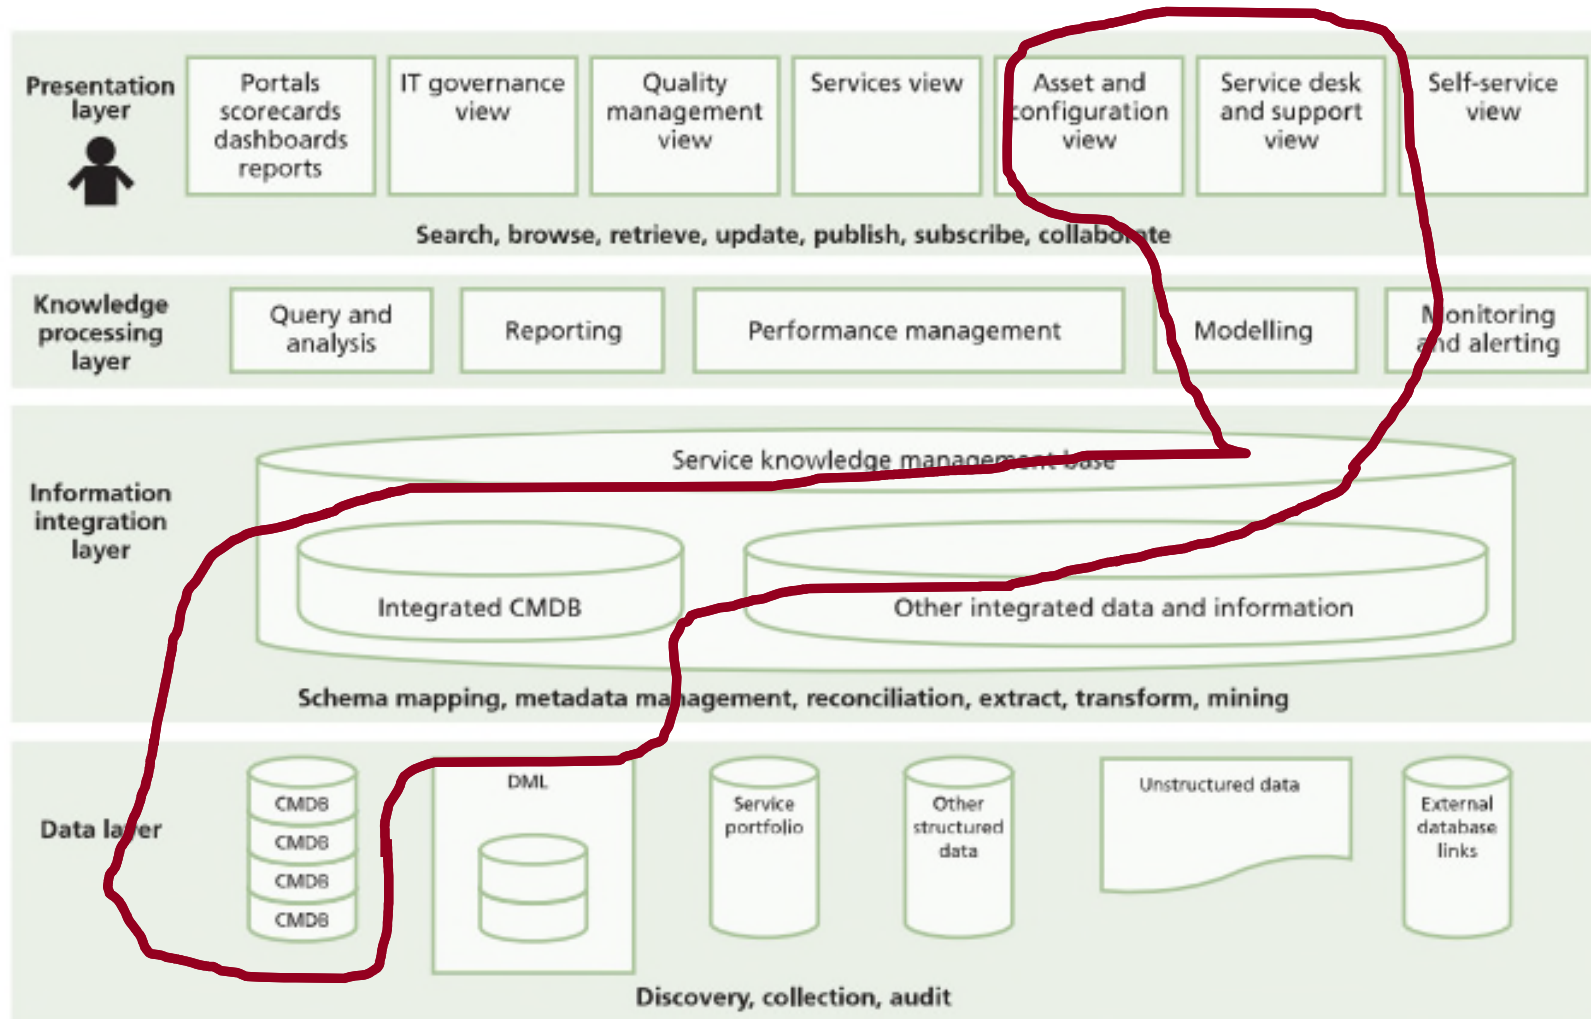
Presentation layer

Portals scorecards dashboards reports

IT governance view

Quality management view

Services view

Asset and configuration view

Service desk and support view

Self-service view

Search, browse, retrieve, update, publish, subscribe, collaborate

Knowledge processing layer

Query and analysis

Reporting

Performance management

Modelling

Monitoring and alerting

Information integration layer

Service knowledge management base

Integrated CMDB

Other integrated data and information

Schema mapping, metadata management, reconciliation, extract, transform, mining

Data layer

CMDB

CMDB

CMDB

CMDB

DML

Service portfolio

Other structured data

Unstructured data

External database links

Discovery, collection, audit